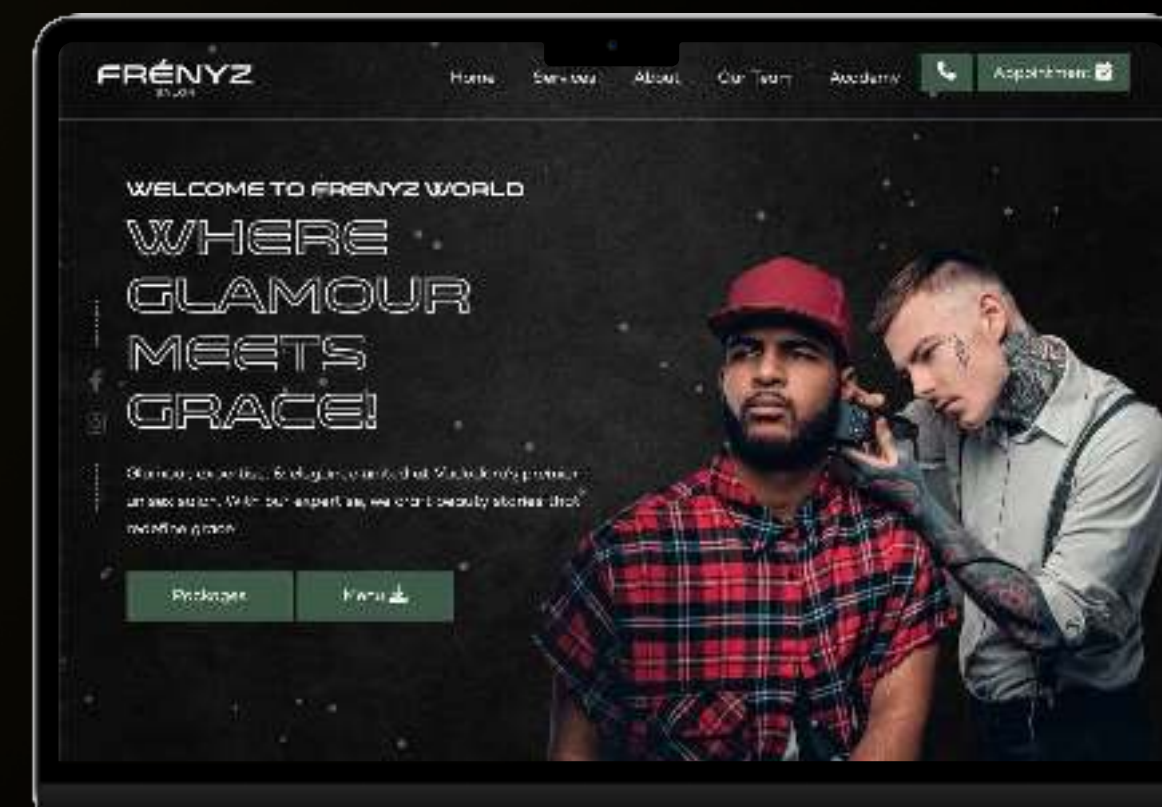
FRÉNYZ
STUDIO

Home Services About Our Team Academy Appointment

WELCOME TO FRENYZ WORLD

WHERE GLAMOUR MEETS GRACE!

Glamour, beauty, & elegance unite at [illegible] premier unisex salon. With our expertise, we craft beauty stories that redefine grace.

Packages Menu